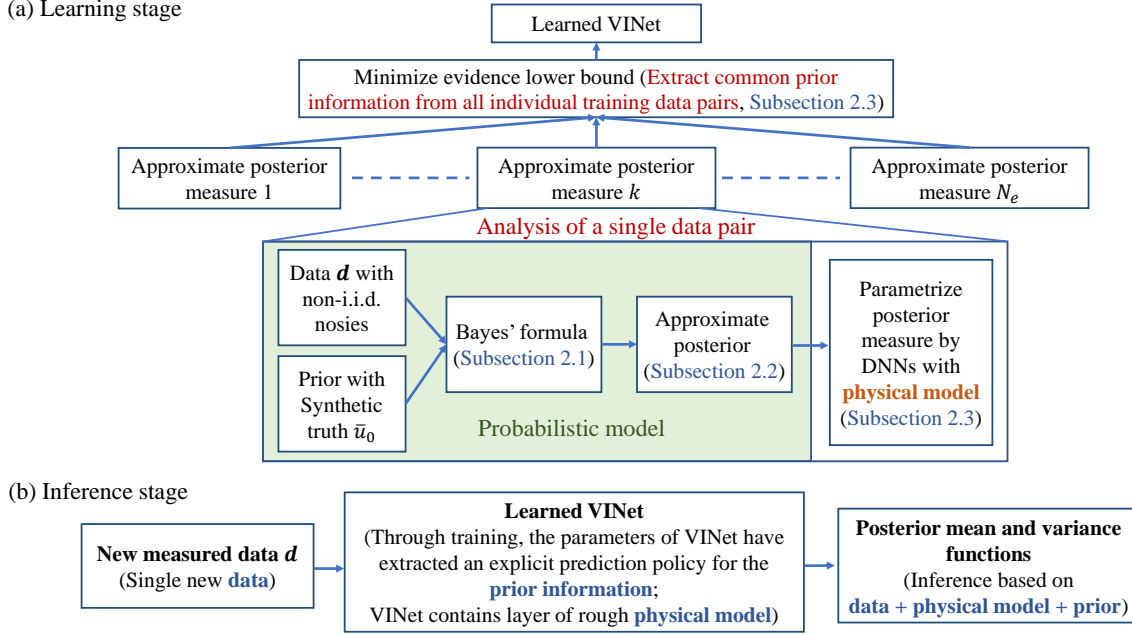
(a) Learning stage

Learned VINet

Minimize evidence lower bound (Extract common prior information from all individual training data pairs, Subsection 2.3)

Approximate posterior measure 1

Approximate posterior measure $k$

Approximate posterior measure $N_e$

Analysis of a single data pair

Data $\boldsymbol{d}$ with non-i.i.d. nosies

Prior with Synthetic truth $\bar{u}_0$

Bayes' formula (Subsection 2.1)

Approximate posterior (Subsection 2.2)

Probabilistic model

Parametrize posterior measure by DNNs with physical model (Subsection 2.3)

(b) Inference stage

New measured data $\boldsymbol{d}$ (Single new data)

Learned VINet
(Through training, the parameters of VINet have extracted an explicit prediction policy for the prior information;
VINet contains layer of rough physical model)

Posterior mean and variance functions
(Inference based on data + physical model + prior)